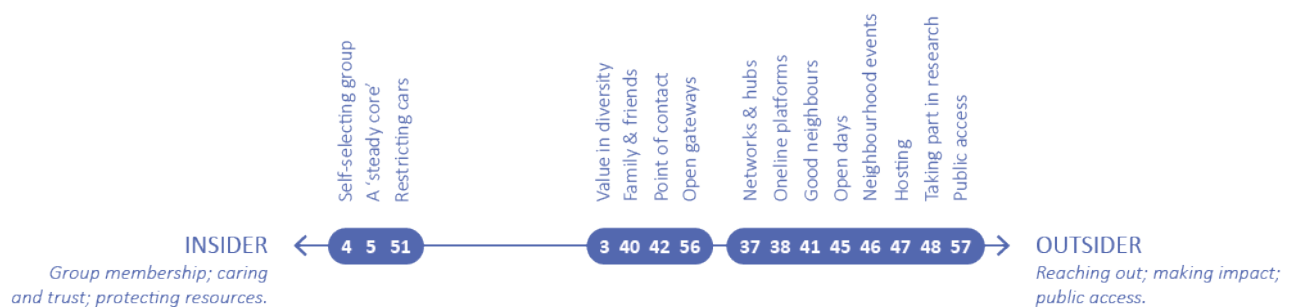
Self-selecting group
A 'steady core'
Restricting cars

Value in diversity
Family & friends
Point of contact
Open gateways

Networks & hubs
Oneline platforms
Good neighbours
Open days
Neighbourhood events
Hosting
Taking part in research
Public access

INSIDER
Group membership; caring and trust; protecting resources.

4 5 51

3 40 42 56

37 38 41 45 46 47 48 57

OUTSIDER
Reaching out; making impact; public access.